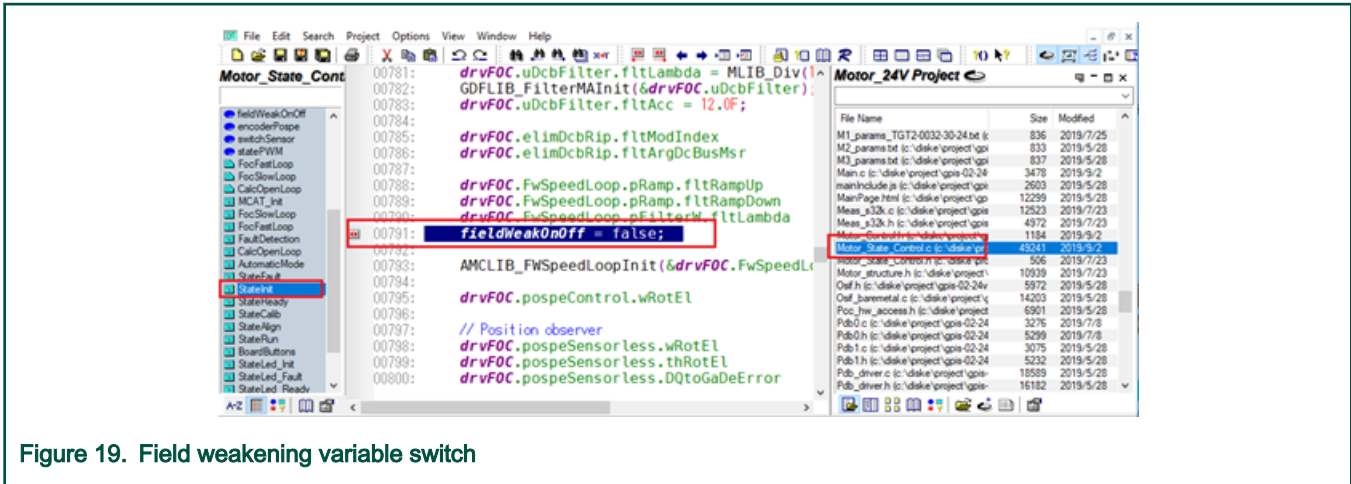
File Edit Search Project Options View Window Help

Motor_State_Cont

fieldWeakOnOff
encoderPospe
switchSensor
statePWM
FocFastLoop
FocSlowLoop
CalcOpenLoop
MCAT_Init
FocSlowLoop
FocFastLoop
FaultDetection
CalcOpenLoop
AutomaticMode
StateFault
StateInit
StateReady
StateCalib
StateAlign
StateRun
BoardButtons
StateLed_Init
StateLed_Fault
StateLed_Ready

00781: drvFOC.uDcbFilter.fltLambda = MLIB_Div(1
00782: GDFLIB_FilterMAInit(&drvFOC.uDcbFilter);
00783: drvFOC.uDcbFilter.fltAcc = 12.0F;
00784:
00785: drvFOC.elimDcbRip.fltModIndex
00786: drvFOC.elimDcbRip.fltArgDcBusMsr
00787:
00788: drvFOC.FwSpeedLoop.pRamp.fltRampUp
00789: drvFOC.FwSpeedLoop.pRamp.fltRampDown
00790: drvFOC.FwSpeedLoop.pFilterW.fltLambda
00791: fieldWeakOnOff = false;
00792:
00793: AMCLIB_FWSpeedLoopInit(&drvFOC.FwSpeedL
00794:
00795: drvFOC.pospeControl.wRotEl
00796:
00797: // Position observer
00798: drvFOC.pospeSensorless.wRotEl
00799: drvFOC.pospeSensorless.thRotEl
00800: drvFOC.pospeSensorless.DQtoGaDeError

Motor_24V Project

| File Name | Size | Modified |
|---|---|---|
| M1_params_TGT2-0032-30-24.txt (c | 836 | 2019/7/25 |
| M2_params.txt (c:\diske\project\gpi | 833 | 2019/5/28 |
| M3_params.txt (c:\diske\project\gpi | 837 | 2019/5/28 |
| Main.c (c:\diske\project\gpis-02-24 | 3478 | 2019/9/2 |
| mainInclude.js (c:\diske\project\gpi | 2603 | 2019/5/28 |
| MainPage.html (c:\diske\project\gpi | 12299 | 2019/5/28 |
| Meas_s32k.c (c:\diske\project\gpis | 12523 | 2019/7/23 |
| Meas_s32k.h (c:\diske\project\gpis | 4972 | 2019/7/23 |
| Motor_Control.h (c:\diske\project\g | 1184 | 2019/9/2 |
| Motor_State_Control.c (c:\diske\pr | 49241 | 2019/9/2 |
| Motor_State_Control.h (c:\diske\pro | 506 | 2019/7/23 |
| Motor_structure.h (c:\diske\project\ | 10939 | 2019/7/23 |
| Osif.h (c:\diske\project\gpis-02-24v | 5972 | 2019/5/28 |
| Osif_baremetal.c (c:\diske\project\g | 14203 | 2019/5/28 |
| Pcc_hw_access.h (c:\diske\project\g | 6901 | 2019/5/28 |
| Pdb0.c (c:\diske\project\gpis-02-24 | 3276 | 2019/7/8 |
| Pdb0.h (c:\diske\project\gpis-02-24 | 5299 | 2019/7/8 |
| Pdb1.c (c:\diske\project\gpis-02-24 | 3075 | 2019/5/28 |
| Pdb1.h (c:\diske\project\gpis-02-24 | 5232 | 2019/5/28 |
| Pdb_driver.c (c:\diske\project\gpis- | 18589 | 2019/5/28 |
| Pdb_driver.h (c:\diske\project\gpis- | 16182 | 2019/5/28 |

Figure 19. Field weakening variable switch